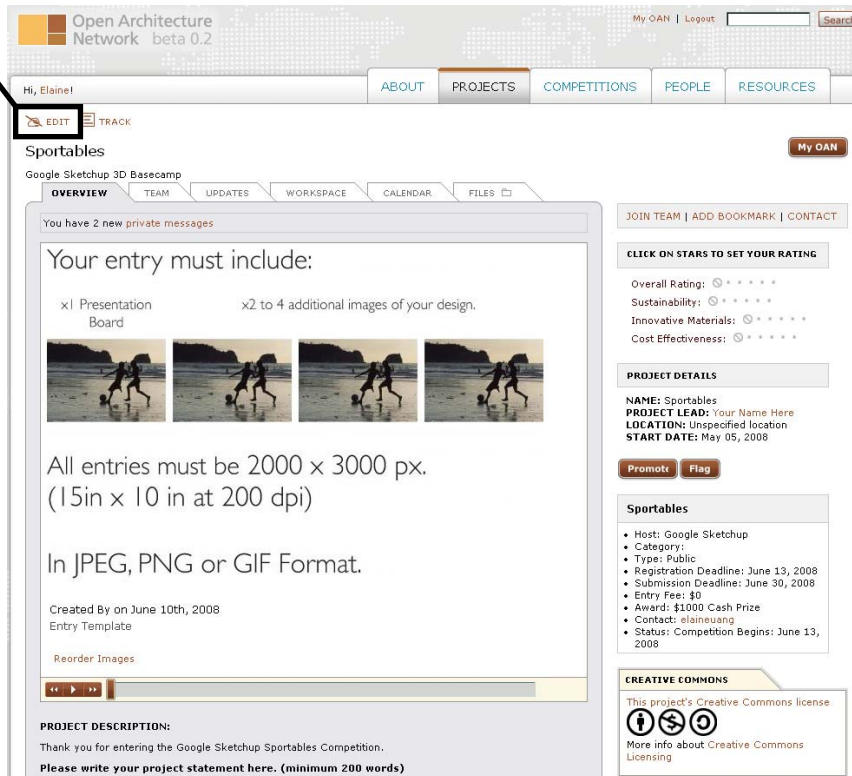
Open Architecture Network beta 0.2

My OAN | Logout Search

Hi, Elaine!

ABOUT PROJECTS COMPETITIONS PEOPLE RESOURCES

EDIT TRACK

Sportables

My OAN

Google Sketchup 3D Basecamp

OVERVIEW TEAM UPDATES WORKSPACE CALENDAR FILES

You have 2 new private messages

Your entry must include:

x1 Presentation Board

x2 to 4 additional images of your design.

All entries must be 2000 x 3000 px. (15in x 10 in at 200 dpi)

In JPEG, PNG or GIF Format.

Created By on June 10th, 2008
Entry Template

Reorder Images

PROJECT DESCRIPTION:

Thank you for entering the Google Sketchup Sportables Competition.

Please write your project statement here. (minimum 200 words)

JOIN TEAM | ADD BOOKMARK | CONTACT

CLICK ON STARS TO SET YOUR RATING

Overall Rating:
Sustainability:
Innovative Materials:
Cost Effectiveness:

PROJECT DETAILS

NAME: Sportables
PROJECT LEAD: Your Name Here
LOCATION: Unspecified location
START DATE: May 05, 2008

Promote Flag

Sportables

• Host: Google Sketchup
• Category:
• Type: Public
• Registration Deadline: June 13, 2008
• Submission Deadline: June 30, 2008
• Entry Fee: $0
• Award: $1000 Cash Prize
• Contact: elaineuang
• Status: Competition Begins: June 13, 2008

CREATIVE COMMONS

This project's Creative Commons license

More info about Creative Commons Licensing